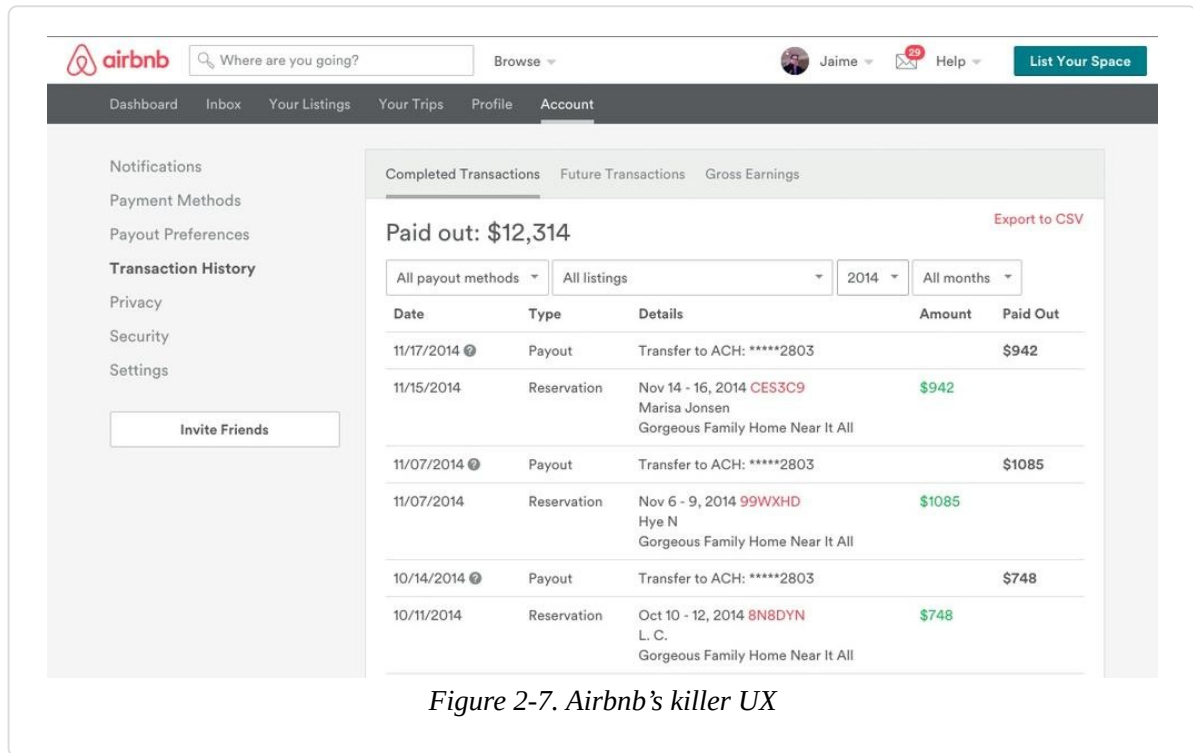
airbnb Where are you going? Browse Jaime 29 Help List Your Space

Dashboard Inbox Your Listings Your Trips Profile Account

Notifications
Payment Methods
Payout Preferences
Transaction History
Privacy
Security
Settings

Invite Friends

Completed Transactions Future Transactions Gross Earnings

Paid out: $12,314

Export to CSV

All payout methods All listings 2014 All months

| Date | Type | Details | Amount | Paid Out |
|---|---|---|---|---|
| 11/17/2014 | Payout | Transfer to ACH: *****2803 | | $942 |
| 11/15/2014 | Reservation | Nov 14 - 16, 2014 CES3C9 Marisa Jonsen Gorgeous Family Home Near It All | $942 | |
| 11/07/2014 | Payout | Transfer to ACH: *****2803 | | $1085 |
| 11/07/2014 | Reservation | Nov 6 - 9, 2014 99WXHD Hye N Gorgeous Family Home Near It All | $1085 | |
| 10/14/2014 | Payout | Transfer to ACH: *****2803 | | $748 |
| 10/11/2014 | Reservation | Oct 10 - 12, 2014 8N8DYN L. C. Gorgeous Family Home Near It All | $748 | |

Figure 2-7. Airbnb's killer UX